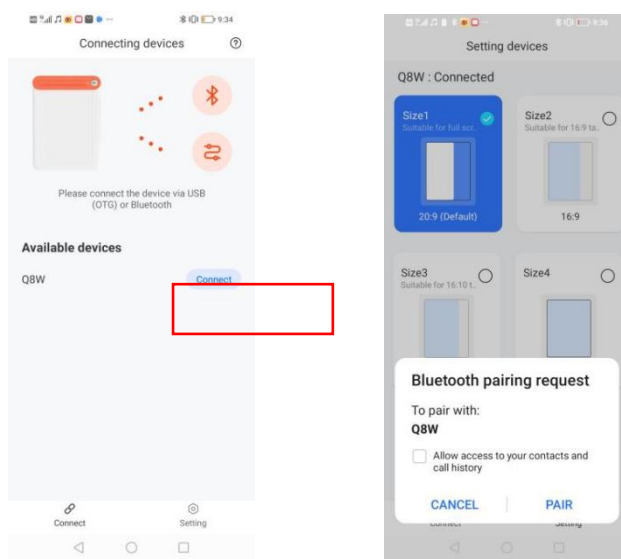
9:34

Connecting devices

Please connect the device via USB (OTG) or Bluetooth

Available devices

Q8W

Connect

Connect

Setting

9:36

Setting devices

Q8W : Connected

Size1
Suitable for full scr...

20:9 (Default)

Size2
Suitable for 16:9 ta...

16:9

Size3
Suitable for 16:10 t...

Size4

Bluetooth pairing request

To pair with:
Q8W

Allow access to your contacts and call history

CANCEL

PAIR

Connect

Setting